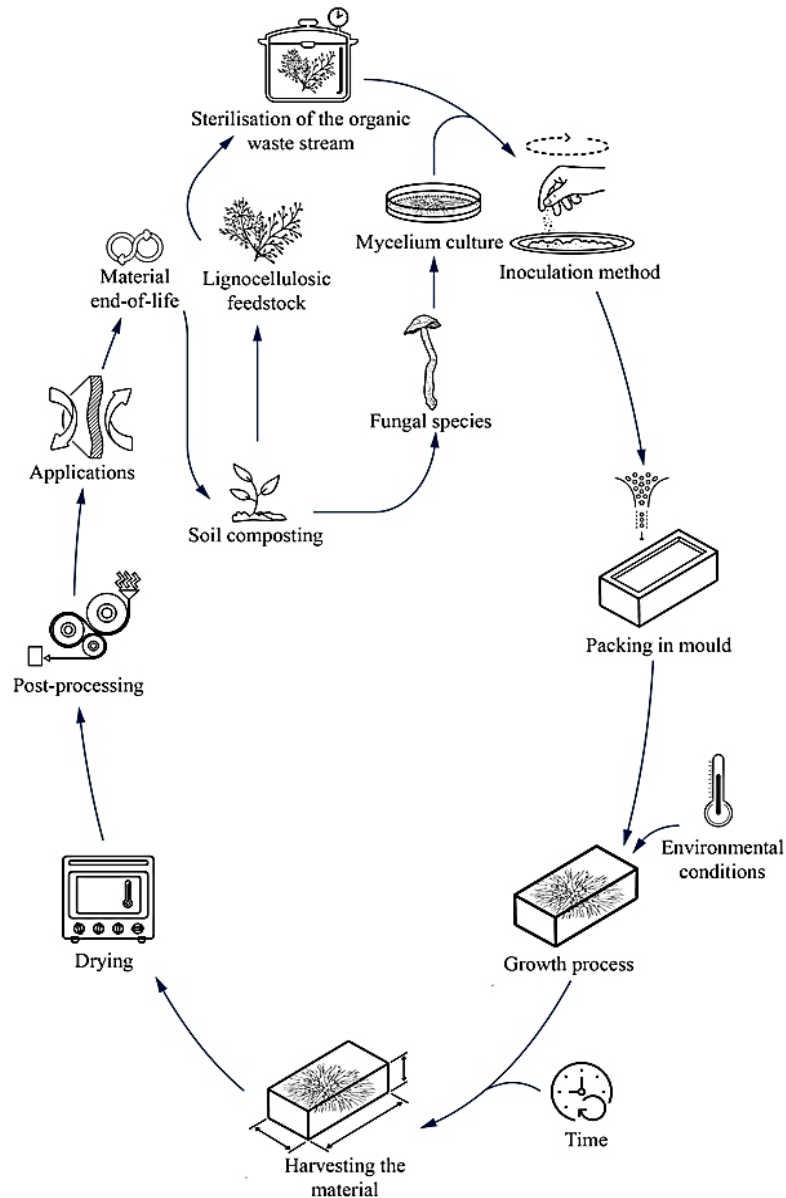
Sterilisation of the organic waste stream

Mycelium culture

Inoculation method

Material end-of-life

Lignocellulosic feedstock

Fungal species

Applications

Soil composting

Packing in mould

Post-processing

Environmental conditions

Growth process

Drying

Time

Harvesting the material